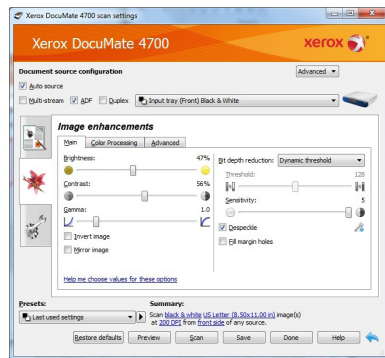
Xerox DocuMate 4700 scan settings

Xerox DocuMate 4700

xerox

Document source configuration

Advanced

Auto source

Multi-stream ADF Duplex Input tray (Front) Black & White

Image enhancements

Main Color Processing Advanced

Brightness: 47%

Contrast: 56%

Gamma: 1.0

Invert image

Mirror image

Bit depth reduction: Dynamic threshold

Threshold: 128

Sensitivity: 5

Despeckle

Fill margin holes

Help me choose values for these options

Presets:

Last used settings

Summary:

Scan black & white US Letter (8.50x11.00 in) image(s) at 200 DPI from front side of any source.

Restore defaults Preview Scan Save Done Help